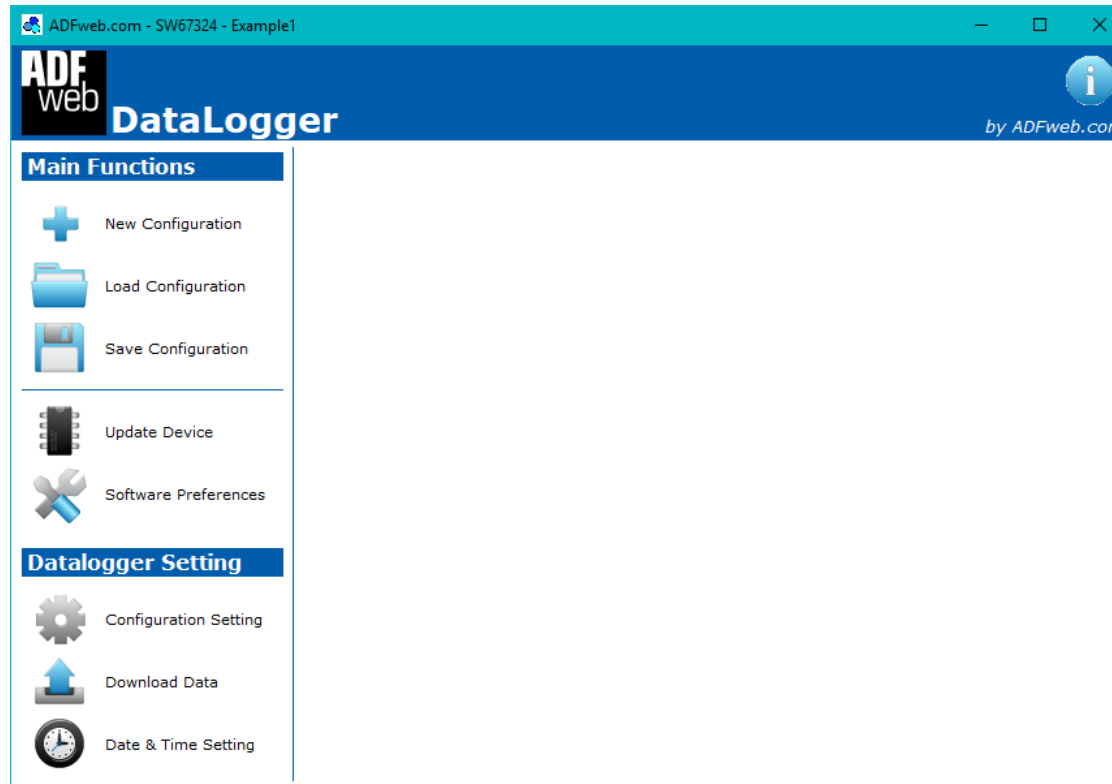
ADFweb.com - SW67324 - Example1

ADF web DataLogger

by ADFweb.co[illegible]

Main Functions

New Configuration

Load Configuration

Save Configuration

Update Device

Software Preferences

Datalogger Setting

Configuration Setting

Download Data

Date & Time Setting